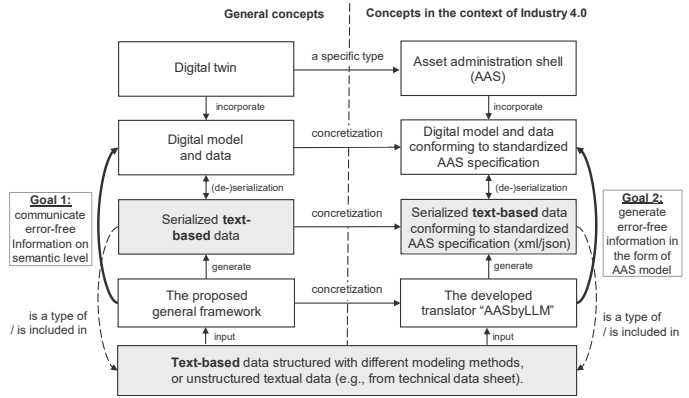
General concepts

Concepts in the context of Industry 4.0

Digital twin

a specific type

Asset administration shell (AAS)

incorporate

incorporate

Digital model and data

concretization

Digital model and data conforming to standardized AAS specification

(de-)serialization

(de-)serialization

Goal 1: communicate error-free Information on semantic level

Serialized text-based data

concretization

Serialized text-based data conforming to standardized AAS specification (xml/json)

Goal 2: generate error-free information in the form of AAS model

generate

generate

The proposed general framework

concretization

The developed translator "AASbyLLM"

is a type of / is included in

is a type of / is included in

input

input

Text-based data structured with different modeling methods, or unstructured textual data (e.g., from technical data sheet).